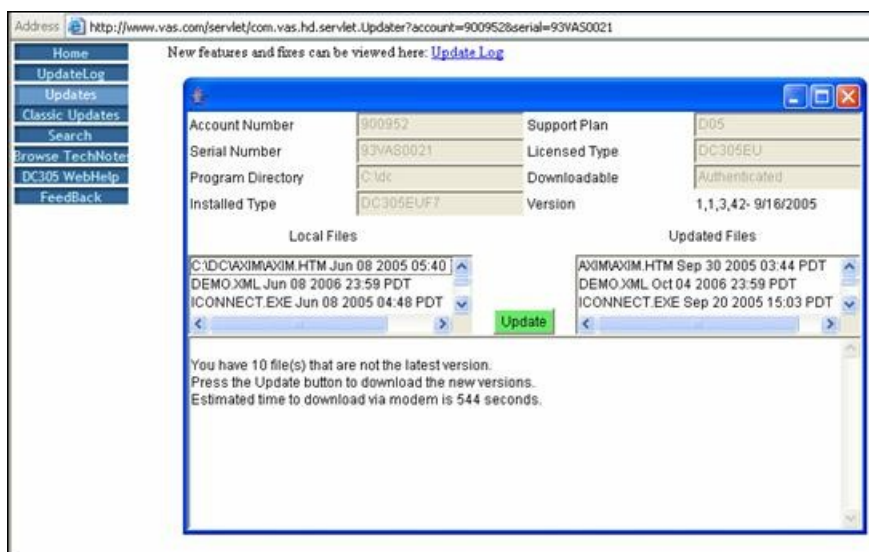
Address http://www.vas.com/servlet/com.vas.hd.servlet.Updater?account=900952&serial=93VAS0021

Home
UpdateLog
Updates
Classic Updates
Search
Browse TechNotes
DC305 WebHelp
FeedBack

New features and fixes can be viewed here: Update Log

| Account Number | 900952 | Support Plan | D05 |
|---|---|---|---|
| Serial Number | 93VAS0021 | Licensed Type | DC305EU |
| Program Directory | C:\dc | Downloadable | Authenticated |
| Installed Type | DC305EUF7 | Version | 1,1,3,42- 9/16/2005 |

Local Files

C:\DC\AXIM\AXIM.HTM Jun 08 2005 05:40
DEMO.XML Jun 08 2006 23:59 PDT
ICONNECT.EXE Jun 08 2005 04:48 PDT

Update

Updated Files

AXIM\AXIM.HTM Sep 30 2005 03:44 PDT
DEMO.XML Oct 04 2006 23:59 PDT
ICONNECT.EXE Sep 20 2005 15:03 PDT

You have 10 file(s) that are not the latest version.
Press the Update button to download the new versions.
Estimated time to download via modem is 544 seconds.